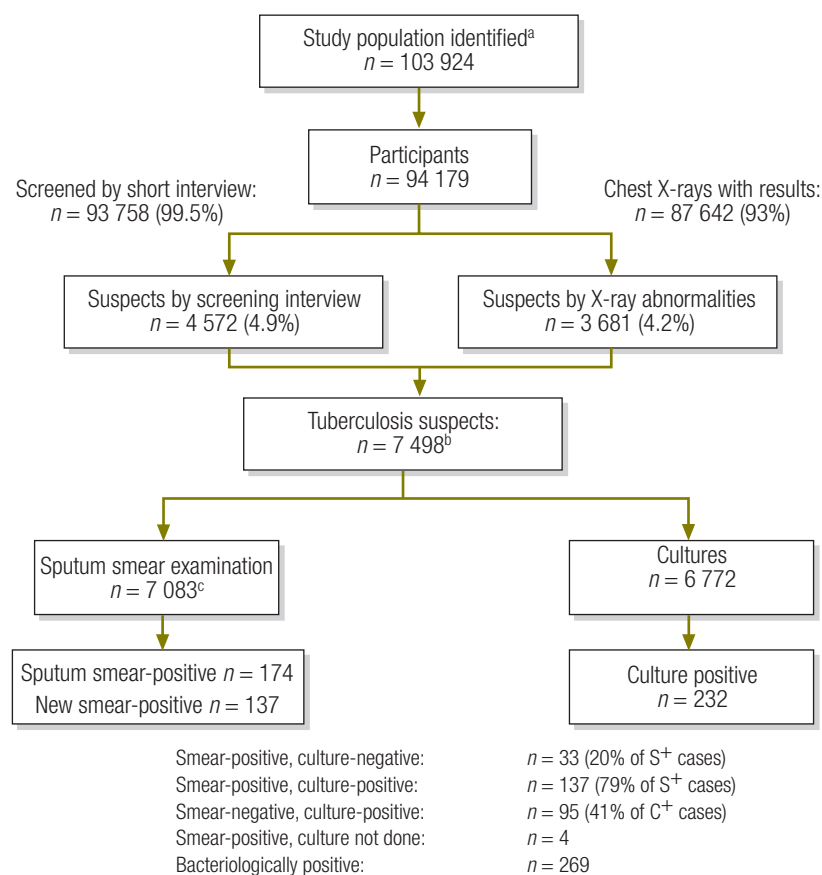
Study population identified$^{a}$
$n = 103\,924$

Participants
$n = 94\,179$

Screened by short interview:
$n = 93\,758$ (99.5%)

Chest X-rays with results:
$n = 87\,642$ (93%)

Suspects by screening interview
$n = 4\,572$ (4.9%)

Suspects by X-ray abnormalities
$n = 3\,681$ (4.2%)

Tuberculosis suspects:
$n = 7\,498^{b}$

Sputum smear examination
$n = 7\,083^{c}$

Cultures
$n = 6\,772$

Sputum smear-positive $n = 174$
New smear-positive $n = 137$

Culture positive
$n = 232$

| | |
|---|---|
| Smear-positive, culture-negative: | $n = 33$ (20% of $S^{+}$ cases) |
| Smear-positive, culture-positive: | $n = 137$ (79% of $S^{+}$ cases) |
| Smear-negative, culture-positive: | $n = 95$ (41% of $C^{+}$ cases) |
| Smear-positive, culture not done: | $n = 4$ |
| Bacteriologically positive: | $n = 269$ |